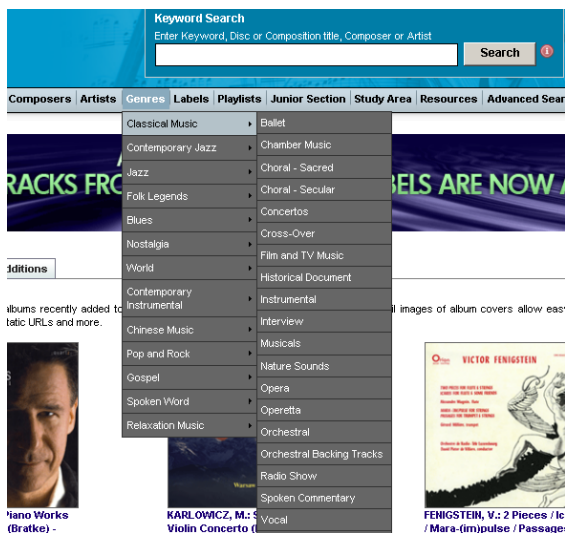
Keyword Search

Enter Keyword, Disc or Composition title, Composer or Artist

Search

Composers | Artists | Genres | Labels | Playlists | Junior Section | Study Area | Resources | Advanced Sear

Classical Music
Contemporary Jazz
Jazz
Folk Legends
Blues
Nostalgia
World
Contemporary Instrumental
Chinese Music
Pop and Rock
Gospel
Spoken Word
Relaxation Music

Ballet
Chamber Music
Choral - Sacred
Choral - Secular
Concertos
Cross-Over
Film and TV Music
Historical Document
Instrumental
Interview
Musicals
Nature Sounds
Opera
Operetta
Orchestral
Orchestral Backing Tracks
Radio Show
Spoken Commentary
Vocal

RACKS FRO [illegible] BELS ARE NOW A

dditions

albums recently added to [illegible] il images of album covers allow eas tatic URLs and more.

VICTOR FENIGSTEIN

Piano Works (Bratke) -

KARLOWICZ, M.: S Violin Concerto ([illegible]

FENIGSTEIN, V.: 2 Pieces / Ic / Mara-(im)pulse / Passage